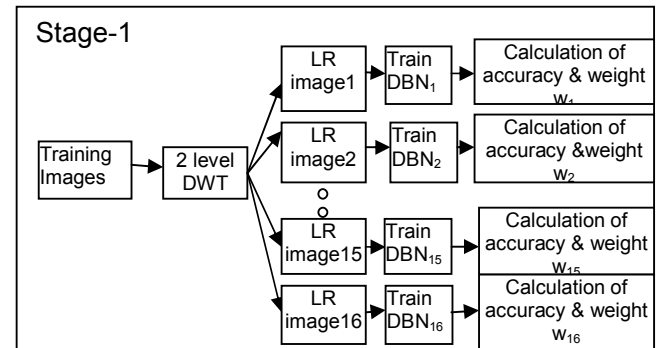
Stage-1

Training Images

2 level DWT

LR image1

Train $DBN_1$

Calculation of accuracy & weight $w_1$

LR image2

Train $DBN_2$

Calculation of accuracy &weight $w_2$

LR image15

Train $DBN_{15}$

Calculation of accuracy & weight $w_{15}$

LR image16

Train $DBN_{16}$

Calculation of accuracy & weight $w_{16}$